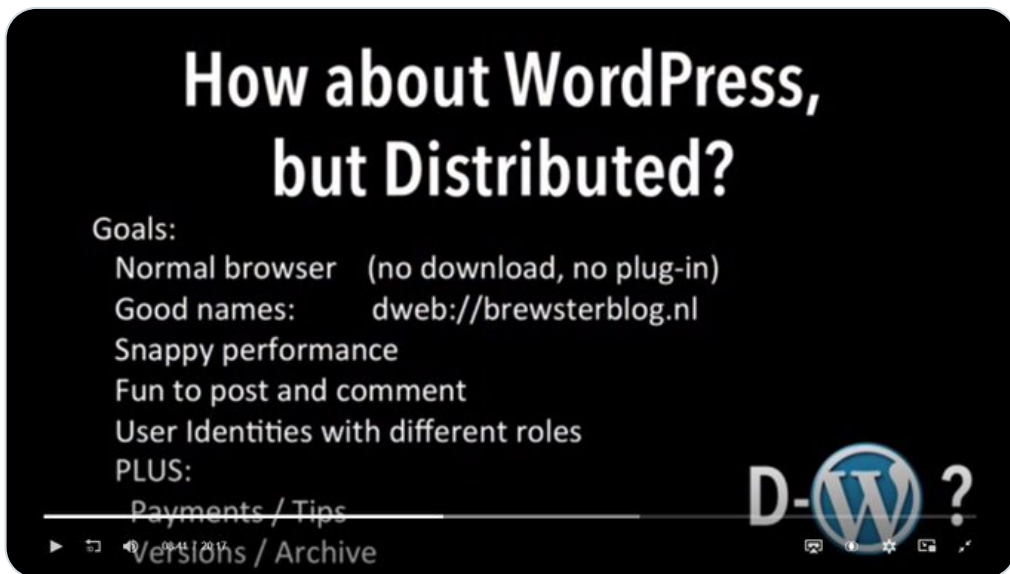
How about WordPress, but Distributed?

Goals:
Normal browser (no download, no plug-in)
Good names: dweb://brewsterblog.nl
Snappy performance
Fun to post and comment
User Identities with different roles
PLUS:
Payments / Tips
Versions / Archive

D-W ?

08:41 / 20:17